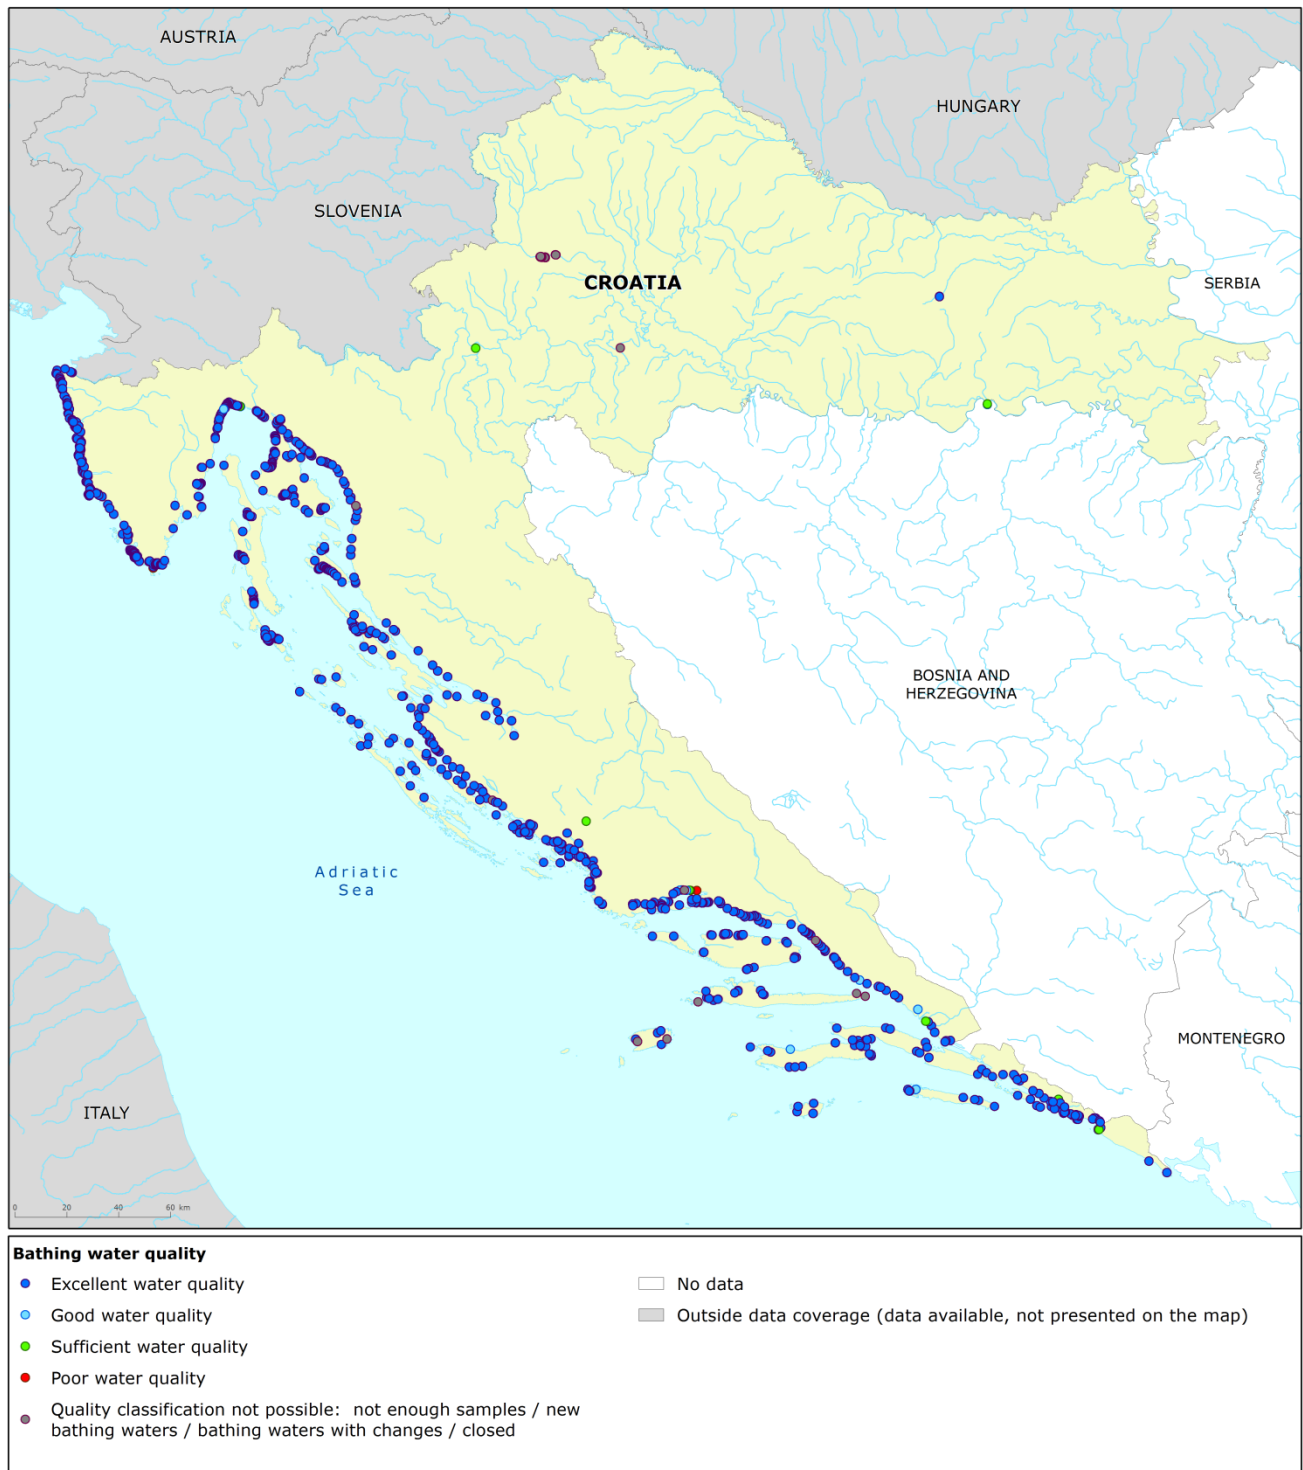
AUSTRIA

HUNGARY

SLOVENIA

CROATIA

SERBIA

BOSNIA AND HERZEGOVINA

Adriatic Sea

MONTENEGRO

ITALY

0 20 40 60 km

Bathing water quality

Excellent water quality

Good water quality

Sufficient water quality

Poor water quality

Quality classification not possible: not enough samples / new bathing waters / bathing waters with changes / closed

No data

Outside data coverage (data available, not presented on the map)